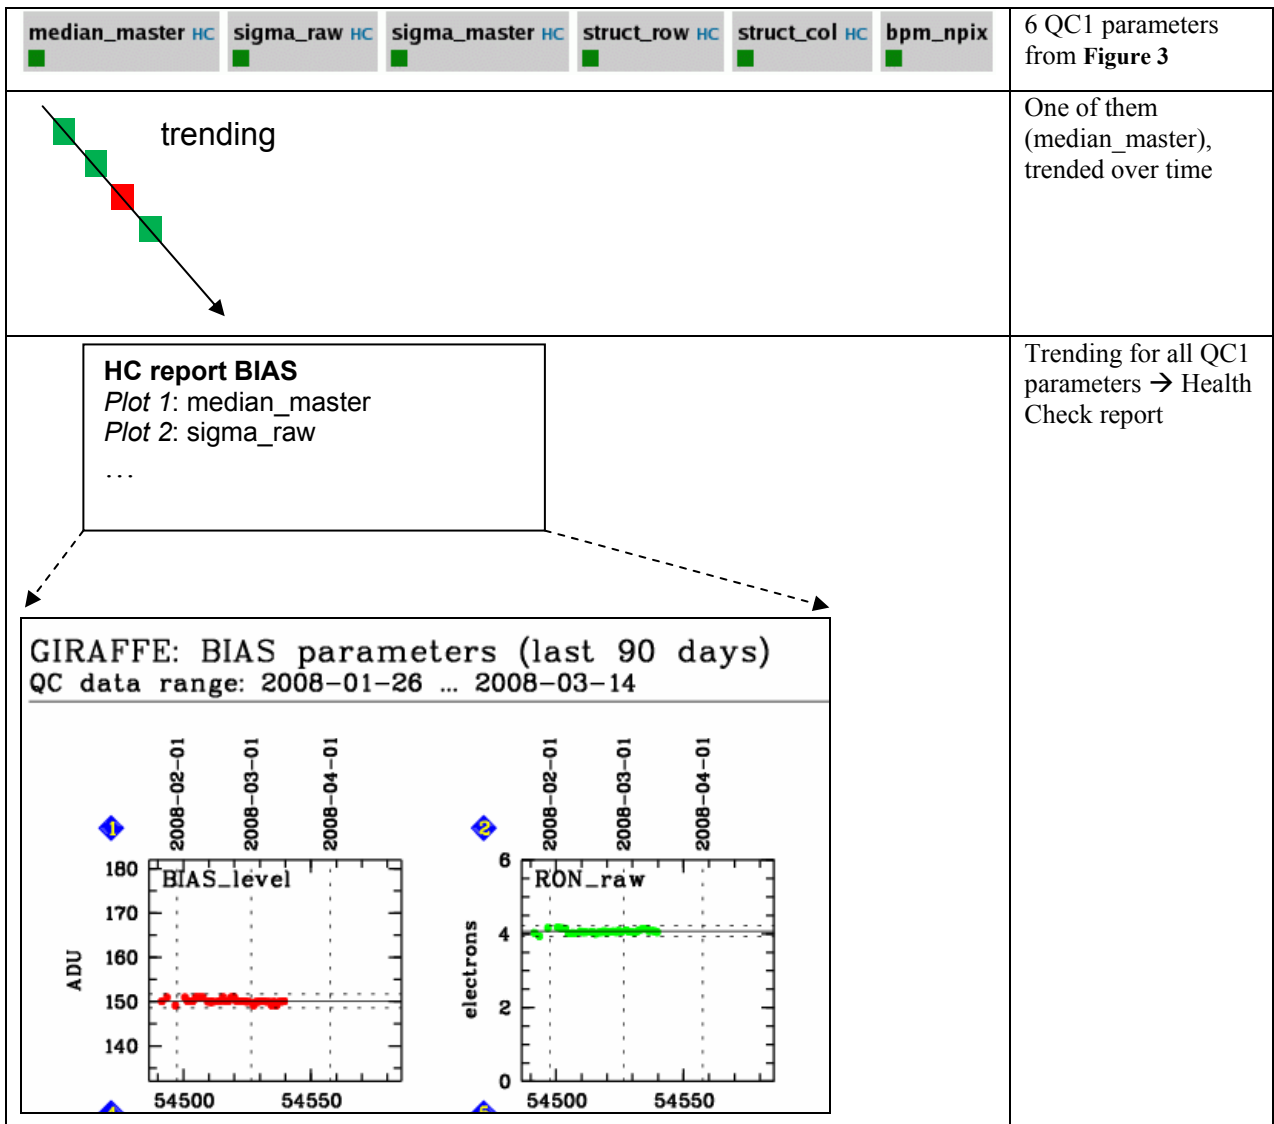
median_master HC sigma_raw HC sigma_master HC struct_row HC struct_col HC bpm_npix

6 QC1 parameters from **Figure 3**

trending

One of them (median_master), trended over time

**HC report BIAS**
*Plot 1*: median_master
*Plot 2*: sigma_raw
…

GIRAFFE: BIAS parameters (last 90 days)
QC data range: 2008-01-26 ... 2008-03-14

1
2008-02-01 2008-03-01 2008-04-01
BIAS_level
ADU
180 170 160 150 140
54500 54550

2
2008-02-01 2008-03-01 2008-04-01
RON_raw
electrons
6 4 2 0
54500 54550

Trending for all QC1 parameters → Health Check report